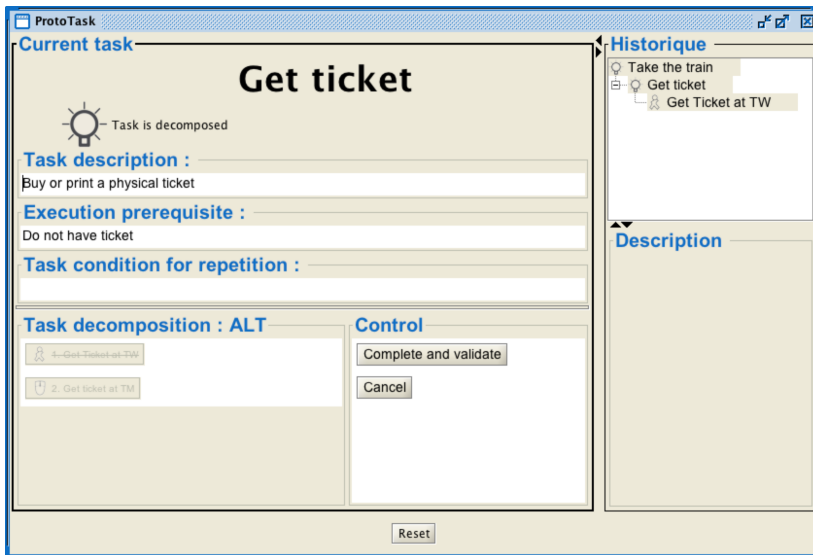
ProtoTask

Current task

Get ticket

Task is decomposed

Task description :

Buy or print a physical ticket

Execution prerequisite :

Do not have ticket

Task condition for repetition :

Task decomposition : ALT

1. Get Ticket at TW

2. Get ticket at TM

Control

Complete and validate

Cancel

Historique

Take the train
Get ticket
Get Ticket at TW

Description

Reset